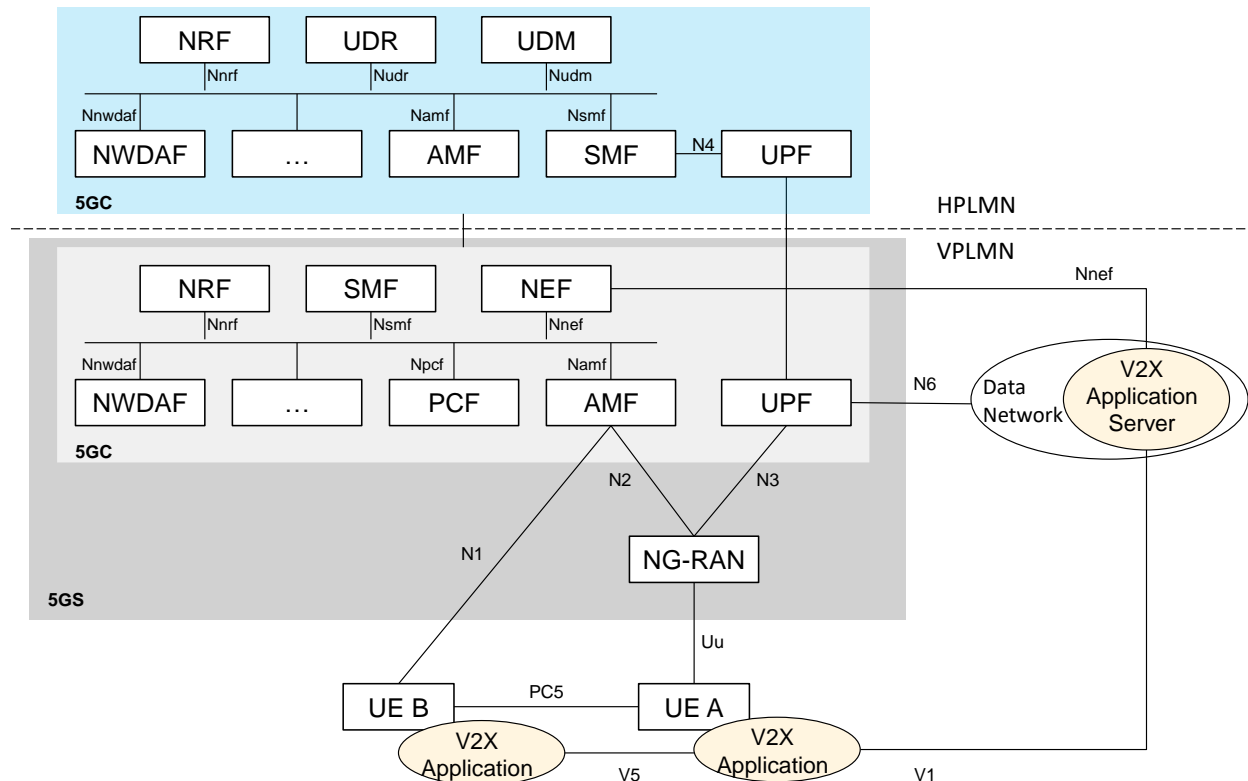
NRF
UDR
UDM
Nnrf
Nudr
Nudm
Nnwdaf
Namf
Nsmf
NWDAF
…
AMF
SMF
N4
UPF
5GC
HPLMN
VPLMN
NRF
SMF
NEF
Nnef
Nnrf
Nsmf
Nnef
Nnwdaf
Npcf
Namf
NWDAF
…
PCF
AMF
UPF
N6
Data Network
V2X Application Server
5GC
N2
N3
N1
NG-RAN
5GS
Uu
UE B
PC5
UE A
V2X Application
V5
V2X Application
V1